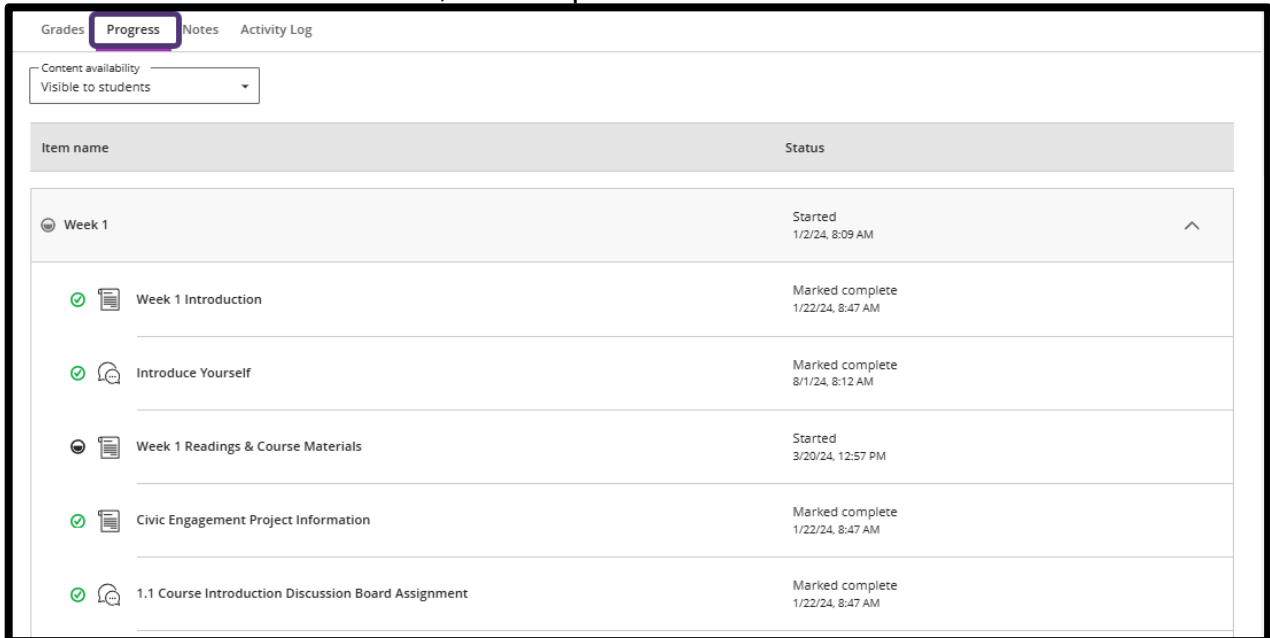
Grades Progress Notes Activity Log

Content availability
Visible to students

| Item name | Status |
|---|---|
| Week 1 | Started 1/2/24, 8:09 AM |
| Week 1 Introduction | Marked complete 1/22/24, 8:47 AM |
| Introduce Yourself | Marked complete 8/1/24, 8:12 AM |
| Week 1 Readings & Course Materials | Started 3/20/24, 12:57 PM |
| Civic Engagement Project Information | Marked complete 1/22/24, 8:47 AM |
| 1.1 Course Introduction Discussion Board Assignment | Marked complete 1/22/24, 8:47 AM |